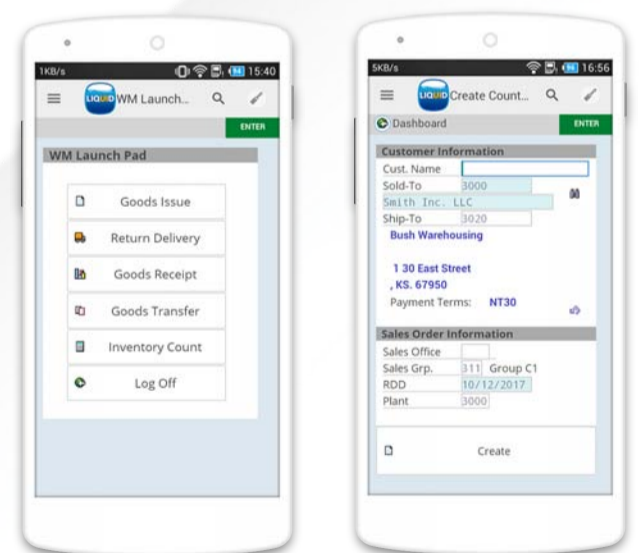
1KB/s 15:40

LIQUID WM Launch...

ENTER

WM Launch Pad

Goods Issue

Return Delivery

Goods Receipt

Goods Transfer

Inventory Count

Log Off

5KB/s 16:56

LIQUID Create Count...

Dashboard

ENTER

Customer Information

Cust. Name

Sold-To 3000

Smith Inc. LLC

Ship-To 3020

Bush Warehousing

1 30 East Street

, KS. 67950

Payment Terms: NT30

Sales Order Information

Sales Office

Sales Grp. 311 Group C1

RDD 10/12/2017

Plant 3000

Create